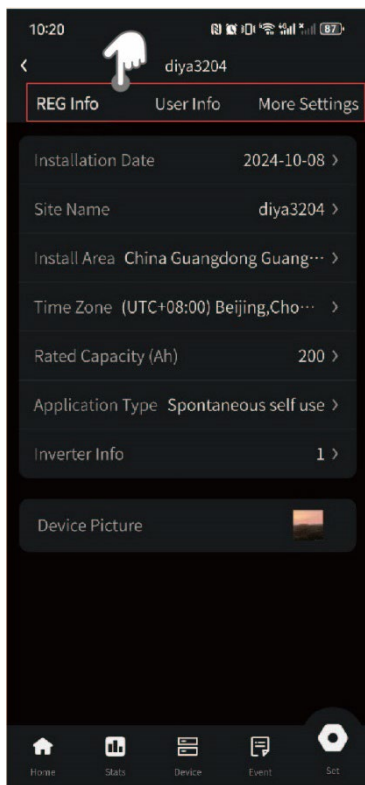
10:20 87

diya3204

REG Info User Info More Settings

Installation Date 2024-10-08 >

Site Name diya3204 >

Install Area China Guangdong Guang··· >

Time Zone (UTC+08:00) Beijing,Cho··· >

Rated Capacity (Ah) 200 >

Application Type Spontaneous self use >

Inverter Info 1 >

Device Picture

Home Stats Device Event Set